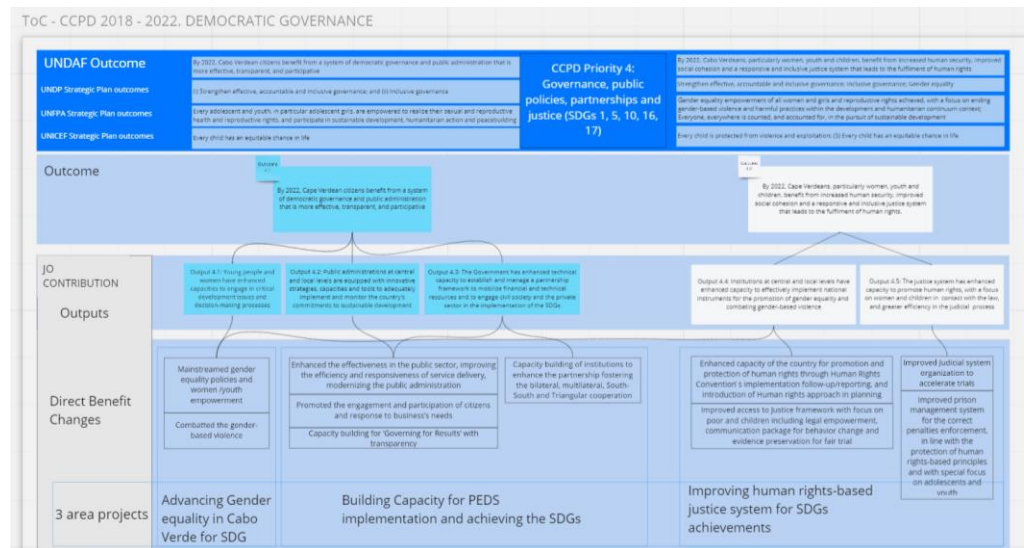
ToC - CCPD 2018 - 2022. DEMOCRATIC GOVERNANCE

UNDAF Outcome

By 2022, Cabo Verdean citizens benefit from a system of democratic governance and public administration that is more effective, transparent, and participative

UNDP Strategic Plan outcomes

i) Strengthen effective, accountable and inclusive governance; and (ii) inclusive governance

UNFPA Strategic Plan outcomes

Every adolescent and youth, in particular adolescent girls, are empowered to realize their sexual and reproductive health and reproductive rights, and participate in sustainable development, humanitarian action and peacebuilding

UNICEF Strategic Plan outcomes

Every child has an equitable chance in life

CCPD Priority 4: Governance, public policies, partnerships and justice (SDGs 1, 5, 10, 16, 17)

By 2022, Cabo Verdeans, particularly women, youth and children, benefit from increased human security, improved social cohesion and a responsive and inclusive justice system that leads to the fulfilment of human rights

Strengthen effective, accountable and inclusive governance; inclusive governance; Gender equality

Gender equality empowerment of all women and girls and reproductive rights achieved, with a focus on ending gender-based violence and harmful practices within the development and humanitarian continuum context; Everyone, everywhere is counted, and accounted for, in the pursuit of sustainable development

Every child is protected from violence and exploitation; (i) Every child has an equitable chance in life

Outcome

Outcome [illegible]

By 2022, Cape Verdean citizens benefit from a system of democratic governance and public administration that is more effective, transparent, and participative

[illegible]

By 2022, Cape Verdeans, particularly women, youth and children, benefit from increased human security, improved social cohesion and a responsive and inclusive justice system that leads to the fulfilment of human rights.

JO CONTRIBUTION

Outputs

Output 4.1: Young people and women have enhanced capacities to engage in critical development issues and decision making processes

Output 4.2: Public administrations at central and local levels are equipped with innovative strategies, capacities and tools to adequately implement and monitor the country's commitments to sustainable development

Output 4.3: The Government has enhanced technical capacity to establish and manage a partnership framework to mobilize financial and technical resources and to engage civil society and the private sector in the implementation of the SDGs

Output 4.4: Institutions at central and local levels have enhanced capacity to effectively implement national instruments for the promotion of gender equality and combating gender-based violence

Output 4.5: The justice system has enhanced capacity to promote human rights, with a focus on women and children in contact with the law, and greater efficiency in the judicial process

Direct Benefit Changes

Mainstreamed gender equality policies and women /youth empowerment

Combatted the gender-based violence

Enhanced the effectiveness in the public sector, improving the efficiency and responsiveness of service delivery, modernizing the public administration

Promoted the engagement and participation of citizens and response to business's needs

Capacity building for 'Governing for Results' with transparency

Capacity building of institutions to enhance the partnership fostering the bilateral, multilateral, South-South and Triangular cooperation

Enhanced capacity of the country for promotion and protection of human rights through Human Rights Convention's implementation follow-up/reporting, and introduction of Human rights approach in planning

Improved access to Justice framework with focus on poor and children including legal empowerment, communication package for behavior change and evidence preservation for fair trial

Improved judicial system organization to accelerate trials

Improved prison management system for the correct penalties enforcement, in line with the protection of human rights-based principles and with special focus on adolescents and youth

3 area projects

Advancing Gender equality in Cabo Verde for SDG

Building Capacity for PEDS implementation and achieving the SDGs

Improving human rights-based justice system for SDGs achievements